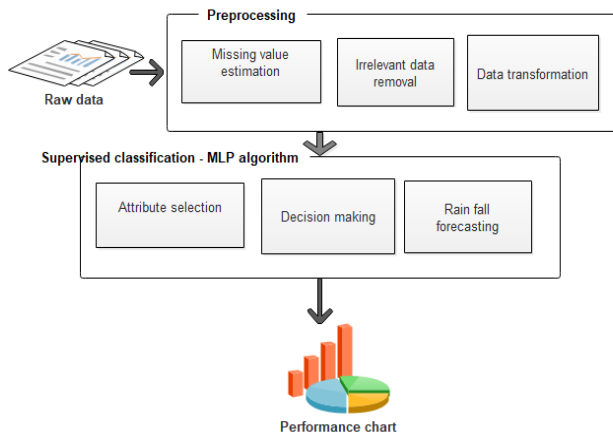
Raw data

Preprocessing

Missing value estimation

Irrelevant data removal

Data transformation

Supervised classification - MLP algorithm

Attribute selection

Decision making

Rain fall forecasting

Performance chart